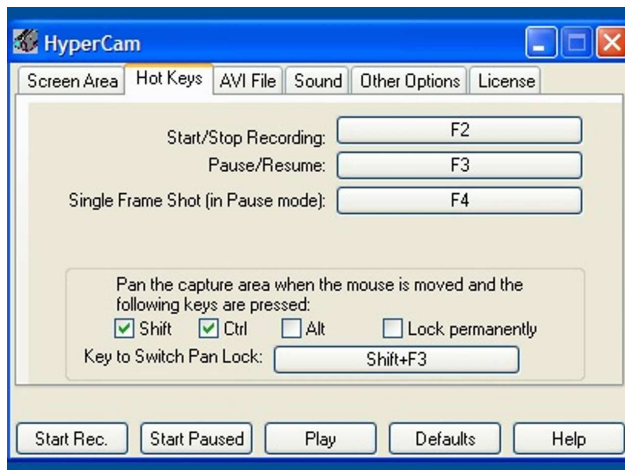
HyperCam

Screen Area | Hot Keys | AVI File | Sound | Other Options | License

Start/Stop Recording: F2
Pause/Resume: F3
Single Frame Shot (in Pause mode): F4

Pan the capture area when the mouse is moved and the following keys are pressed:
Shift Ctrl Alt Lock permanently
Key to Switch Pan Lock: Shift+F3

Start Rec. Start Paused Play Defaults Help